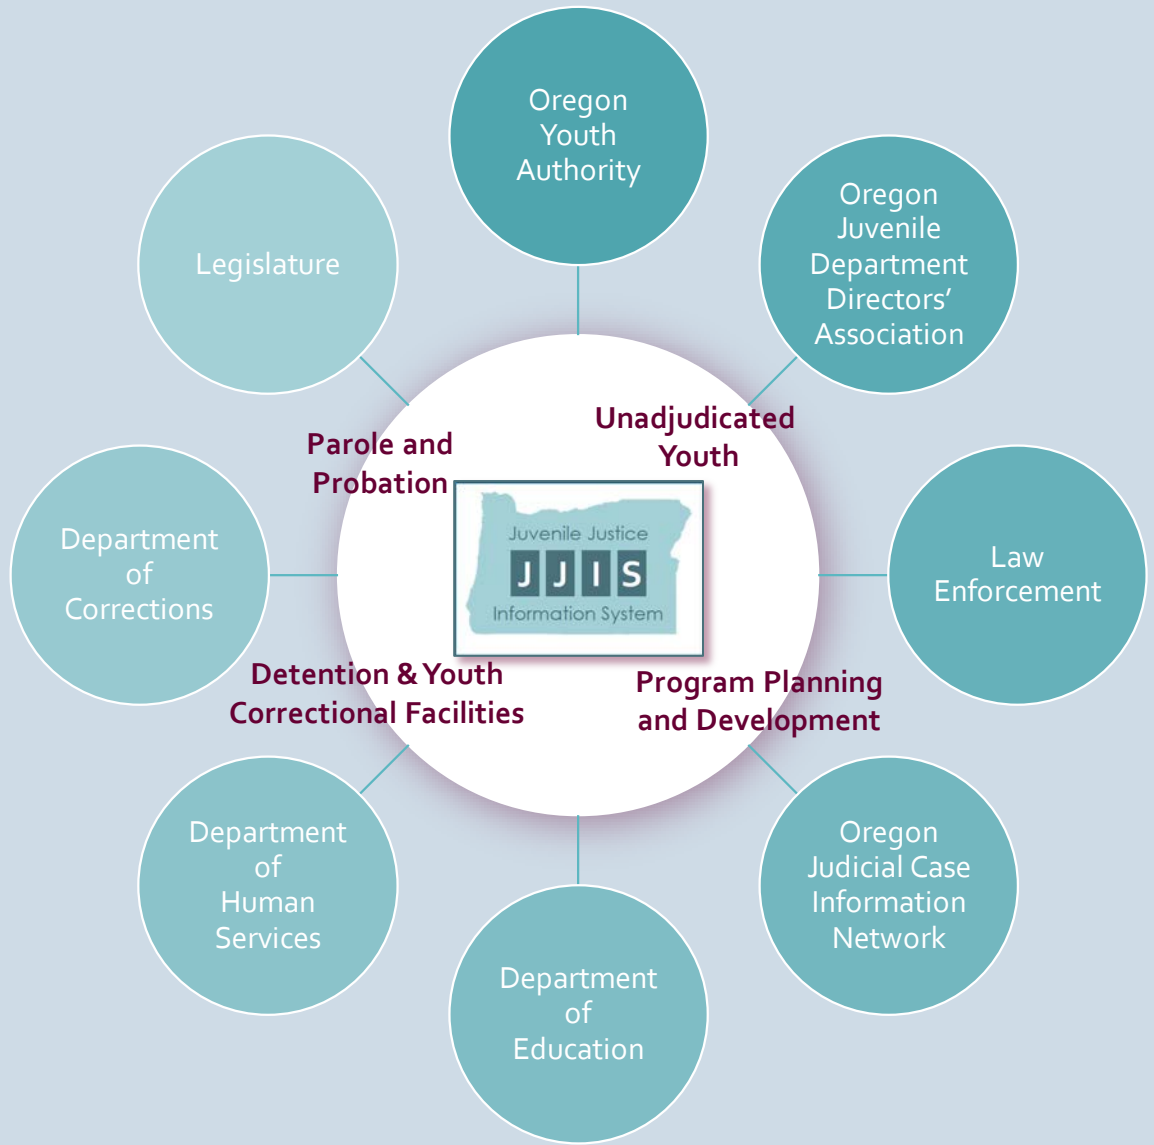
Oregon Youth Authority

Oregon Juvenile Department Directors' Association

Law Enforcement

Oregon Judicial Case Information Network

Department of Education

Department of Human Services

Department of Corrections

Legislature

Parole and Probation

Unadjudicated Youth

Juvenile Justice
JJIS
Information System

Detention & Youth Correctional Facilities

Program Planning and Development